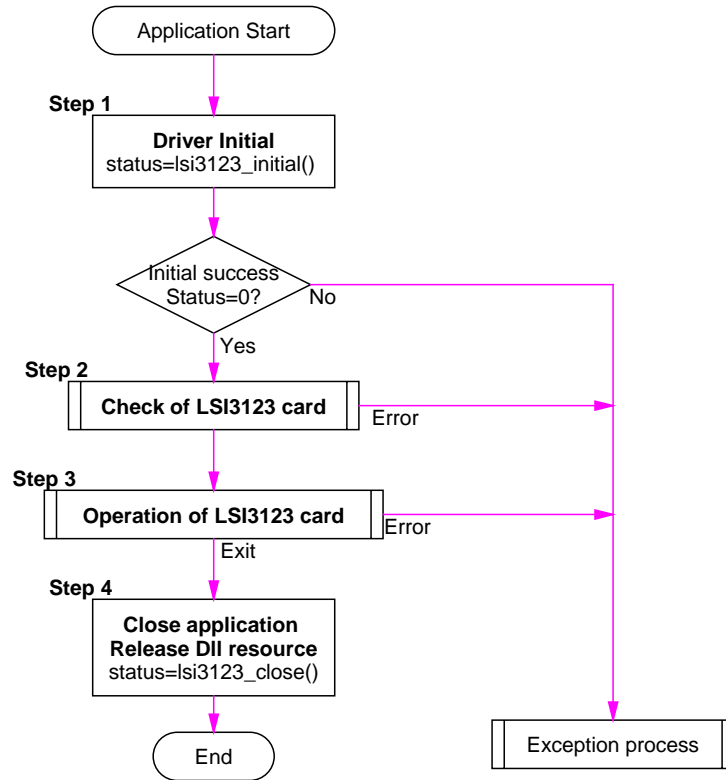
Application Start

Step 1

Driver Initial
status=lsi3123_initial()

Initial success
Status=0?

No

Yes

Step 2

Check of LSI3123 card

Error

Step 3

Operation of LSI3123 card

Error

Exit

Step 4

Close application
Release Dll resource
status=lsi3123_close()

End

Exception process